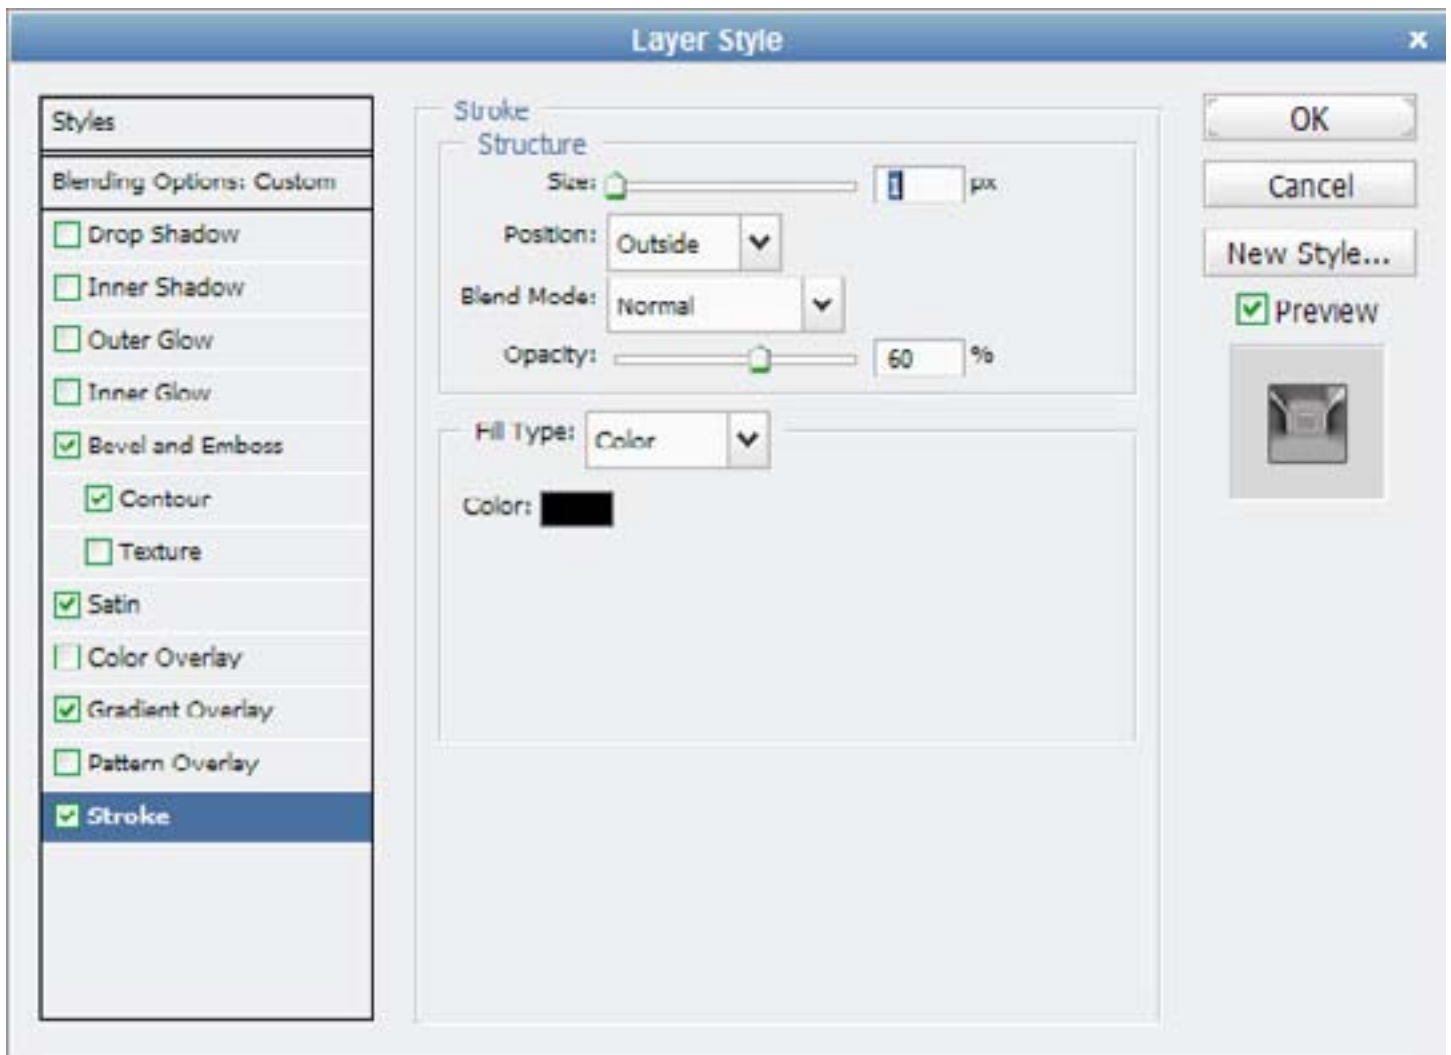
Layer Style

Styles
Blending Options: Custom
Drop Shadow
Inner Shadow
Outer Glow
Inner Glow
Bevel and Emboss
Contour
Texture
Satin
Color Overlay
Gradient Overlay
Pattern Overlay
Stroke

Stroke
Structure
Size: 1 px
Position: Outside
Blend Mode: Normal
Opacity: 60 %

Fill Type: Color
Color:

OK
Cancel
New Style...
Preview